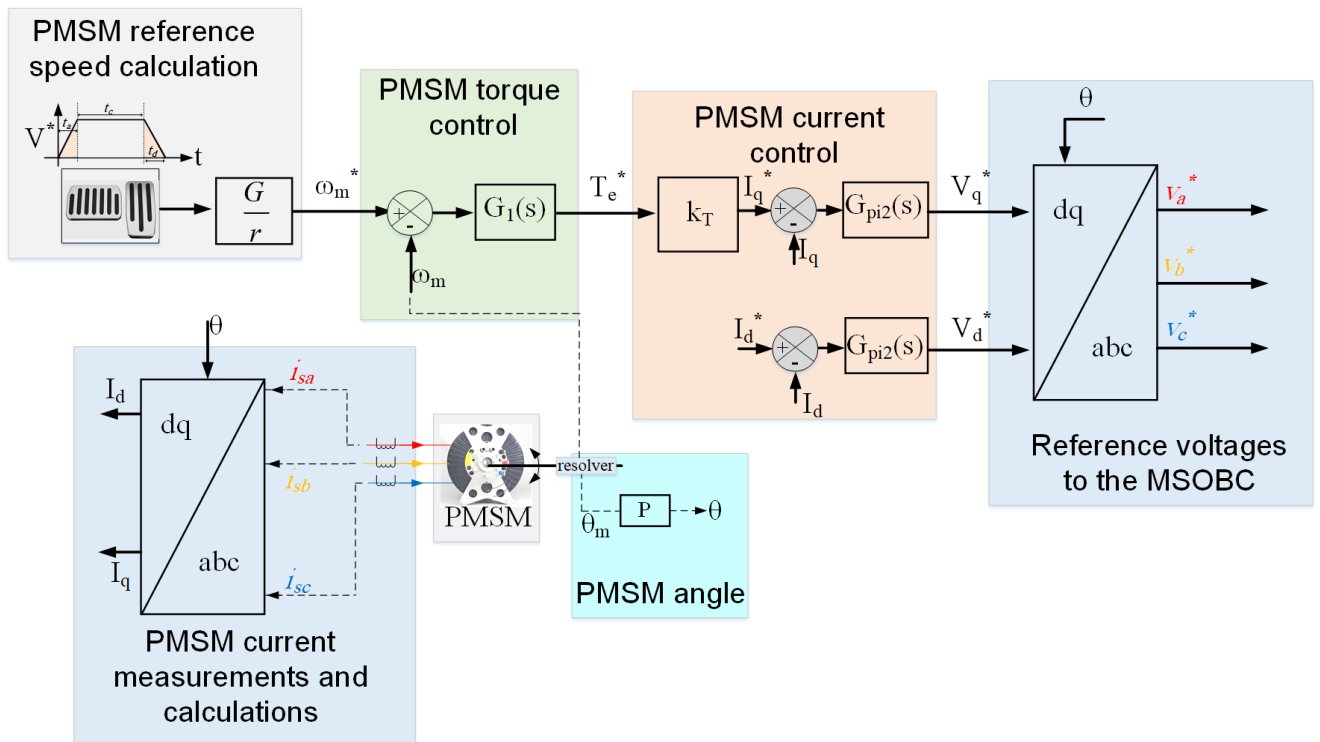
PMSM reference speed calculation

$V^*$ $t_a$ $t_c$ $t_d$ t

$\frac{G}{r}$

$\omega_m^*$

PMSM torque control

+ -

$G_1(s)$

$\omega_m$

$T_e^*$

PMSM current control

$k_T$

$I_q^*$

+ -

$I_q$

$G_{pi2}(s)$

$V_q^*$

$I_d^*$

+ -

$I_d$

$G_{pi2}(s)$

$V_d^*$

θ

dq

abc

$V_a^*$

$V_b^*$

$V_c^*$

Reference voltages to the MSOBC

θ

$I_d$

dq

abc

$I_q$

$i_{sa}$

$i_{sb}$

$i_{sc}$

PMSM current measurements and calculations

PMSM

resolver

$\theta_m$

P

θ

PMSM angle